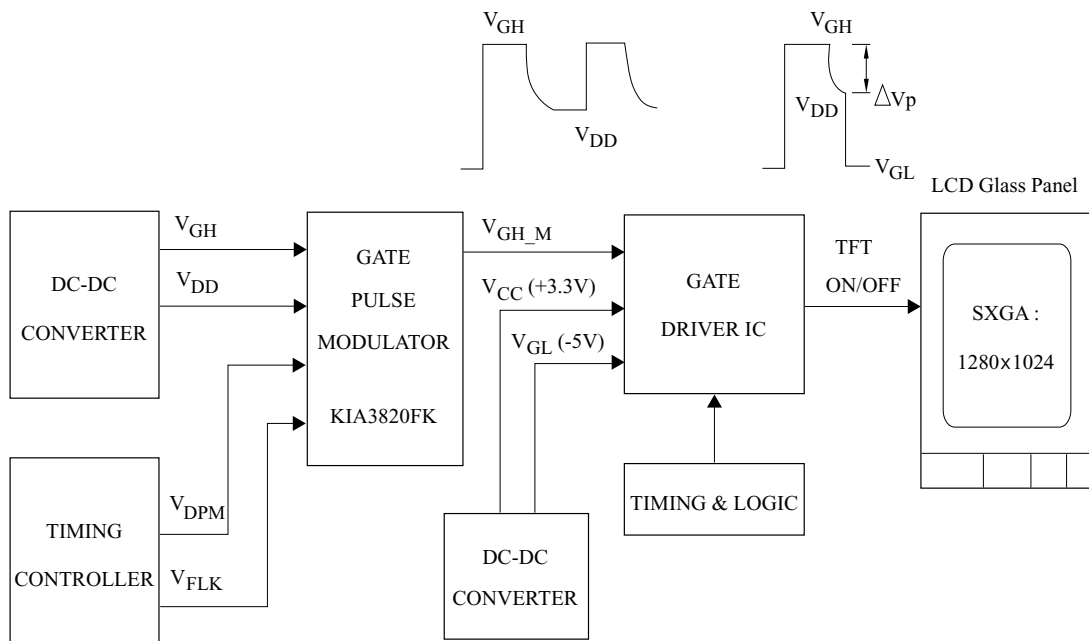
$V_{GH}$

$V_{DD}$

$V_{GH}$

$V_{DD}$

$\triangle V_p$

$V_{GL}$

LCD Glass Panel

DC-DC CONVERTER

$V_{GH}$

$V_{DD}$

GATE PULSE MODULATOR

KIA3820FK

$V_{GH\_M}$

$V_{CC}$ (+3.3V)

$V_{GL}$ (-5V)

GATE DRIVER IC

TFT ON/OFF

SXGA : 1280x1024

TIMING CONTROLLER

$V_{DPM}$

$V_{FLK}$

DC-DC CONVERTER

TIMING & LOGIC